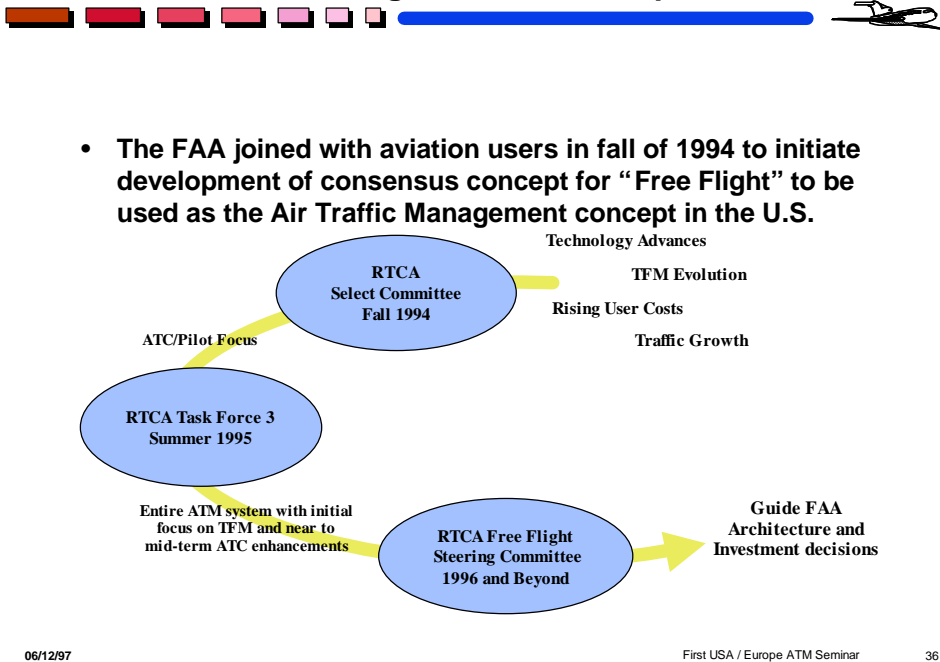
• The FAA joined with aviation users in fall of 1994 to initiate development of consensus concept for "Free Flight" to be used as the Air Traffic Management concept in the U.S.

Technology Advances

RTCA Select Committee Fall 1994

TFM Evolution

Rising User Costs

Traffic Growth

ATC/Pilot Focus

RTCA Task Force 3 Summer 1995

Entire ATM system with initial focus on TFM and near to mid-term ATC enhancements

RTCA Free Flight Steering Committee 1996 and Beyond

Guide FAA Architecture and Investment decisions

06/12/97

First USA / Europe ATM Seminar

36